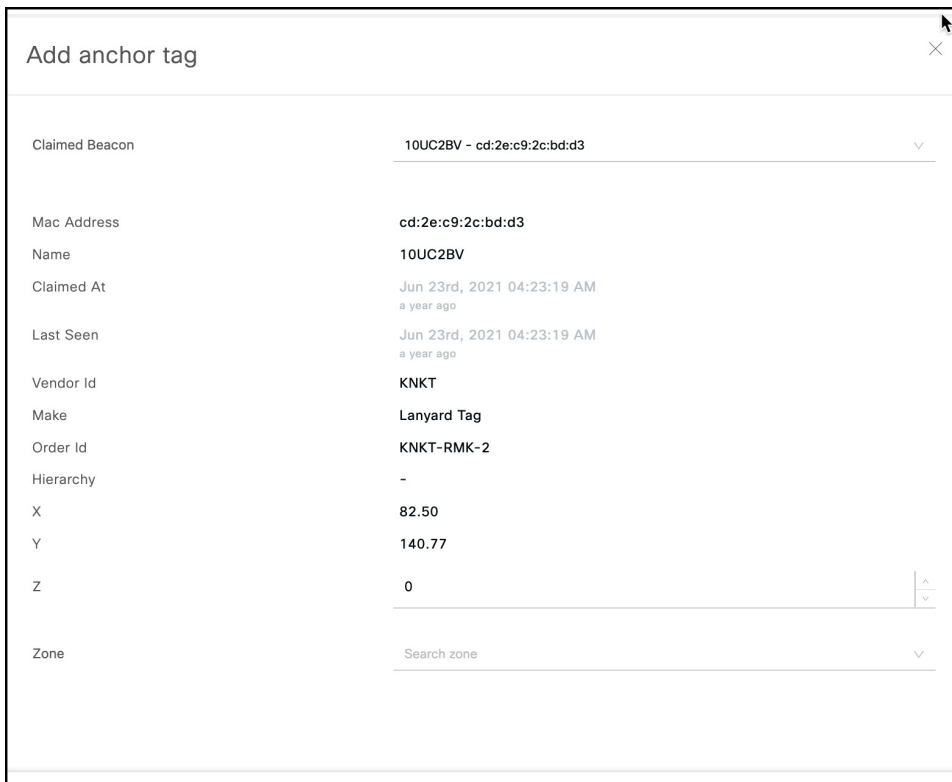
Add anchor tag

Claimed Beacon	10UC2BV - cd:2e:c9:2c:bd:d3

Mac Address	cd:2e:c9:2c:bd:d3
Name	10UC2BV
Claimed At	Jun 23rd, 2021 04:23:19 AM
a year ago
Last Seen	Jun 23rd, 2021 04:23:19 AM
a year ago
Vendor Id	KNKT
Make	Lanyard Tag
Order Id	KNKT-RMK-2
Hierarchy	-
X	82.50
Y	140.77
Z	0

Zone	Search zone